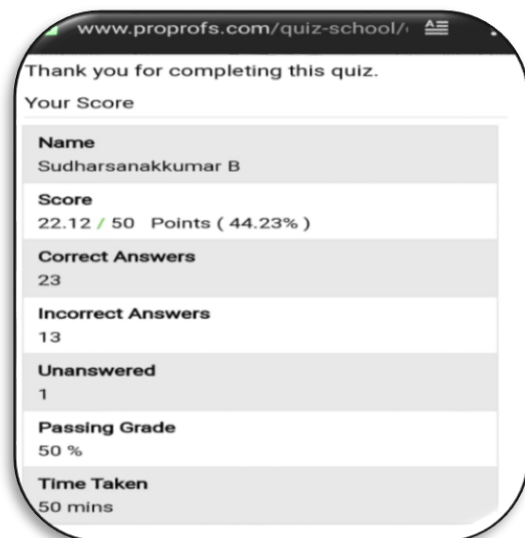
www.proprofs.com/quiz-school/

Thank you for completing this quiz.

Your Score

Name
Sudharsanakkumar B

Score
22.12 / 50 Points ( 44.23% )

Correct Answers
23

Incorrect Answers
13

Unanswered
1

Passing Grade
50 %

Time Taken
50 mins